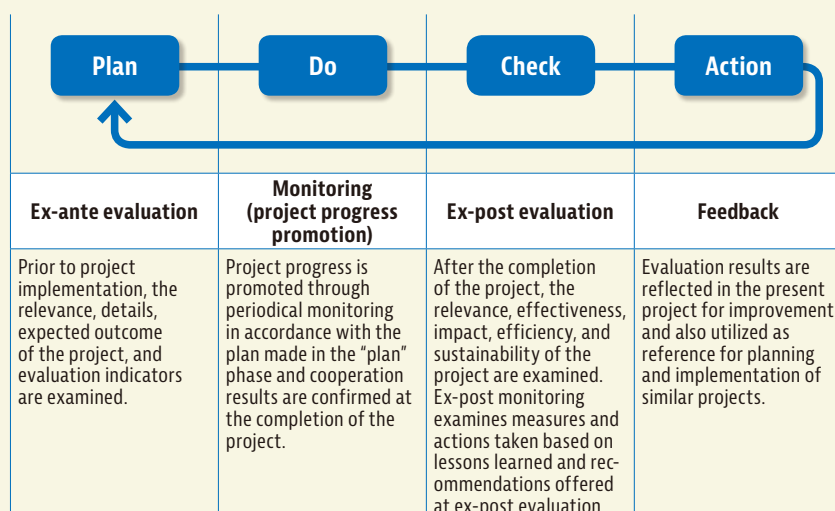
Plan

Do

Check

Action

| Ex-ante evaluation | Monitoring (project progress promotion) | Ex-post evaluation | Feedback |
|---|---|---|---|
| Prior to project implementation, the relevance, details, expected outcome of the project, and evaluation indicators are examined. | Project progress is promoted through periodical monitoring in accordance with the plan made in the "plan" phase and cooperation results are confirmed at the completion of the project. | After the completion of the project, the relevance, effectiveness, impact, efficiency, and sustainability of the project are examined. Ex-post monitoring examines measures and actions taken based on lessons learned and recommendations offered at ex-post evaluation | Evaluation results are reflected in the present project for improvement and also utilized as reference for planning and implementation of similar projects. |